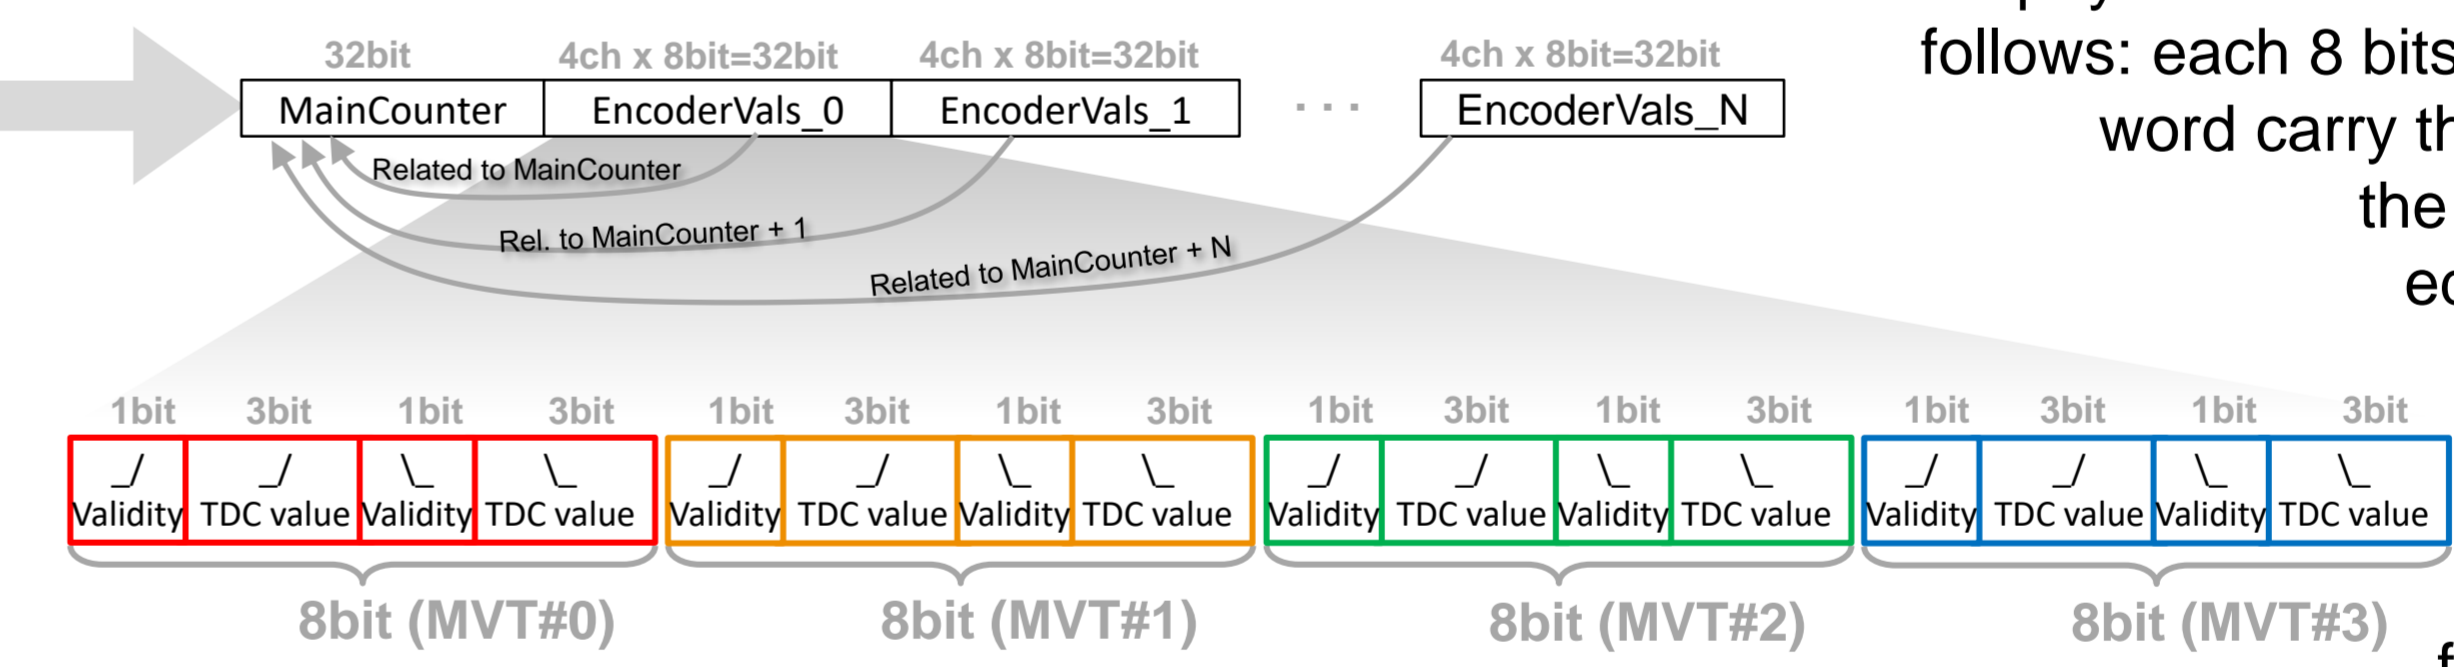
follows: each 8 bits
word carry th
the
ec

32bit
4ch x 8bit=32bit
4ch x 8bit=32bit
4ch x 8bit=32bit

| MainCounter | EncoderVals_0 | EncoderVals_1 | . . . | EncoderVals_N |
|---|---|---|---|---|

Related to MainCounter
Rel. to MainCounter + 1
Related to MainCounter + N

| 1bit | 3bit | 1bit | 3bit | 1bit | 3bit | 1bit | 3bit | 1bit | 3bit | 1bit | 3bit | 1bit | 3bit | 1bit | 3bit |
|---|---|---|---|---|---|---|---|---|---|---|---|---|---|---|---|
| _/ Validity | _/ TDC value | \_ Validity | \_ TDC value | _/ Validity | _/ TDC value | \_ Validity | \_ TDC value | _/ Validity | _/ TDC value | \_ Validity | \_ TDC value | _/ Validity | _/ TDC value | \_ Validity | \_ TDC value |

8bit (MVT#0)
8bit (MVT#1)
8bit (MVT#2)
8bit (MVT#3)